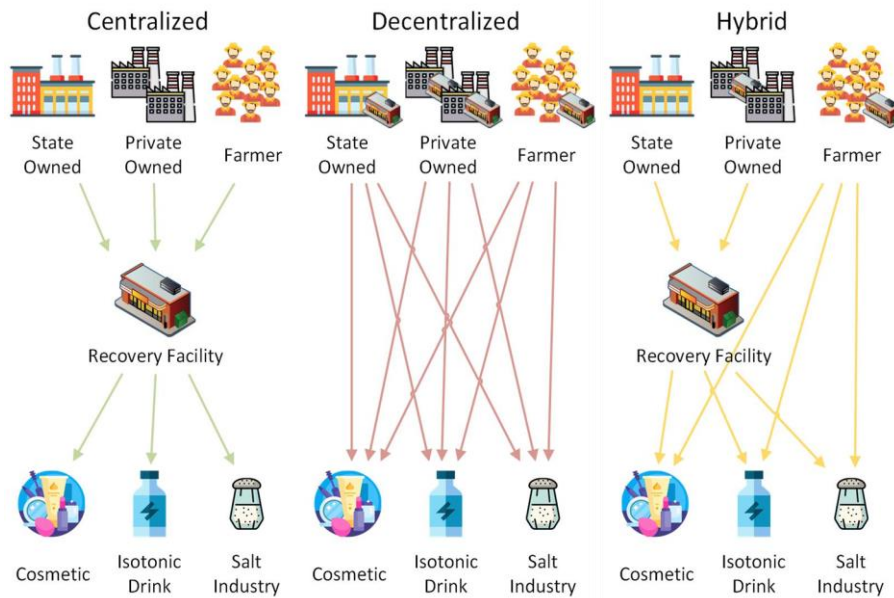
Centralized

State Owned

Private Owned

Farmer

Recovery Facility

Cosmetic

Isotonic Drink

Salt Industry

Decentralized

State Owned

Private Owned

Farmer

Cosmetic

Isotonic Drink

Salt Industry

Hybrid

State Owned

Private Owned

Farmer

Recovery Facility

Cosmetic

Isotonic Drink

Salt Industry